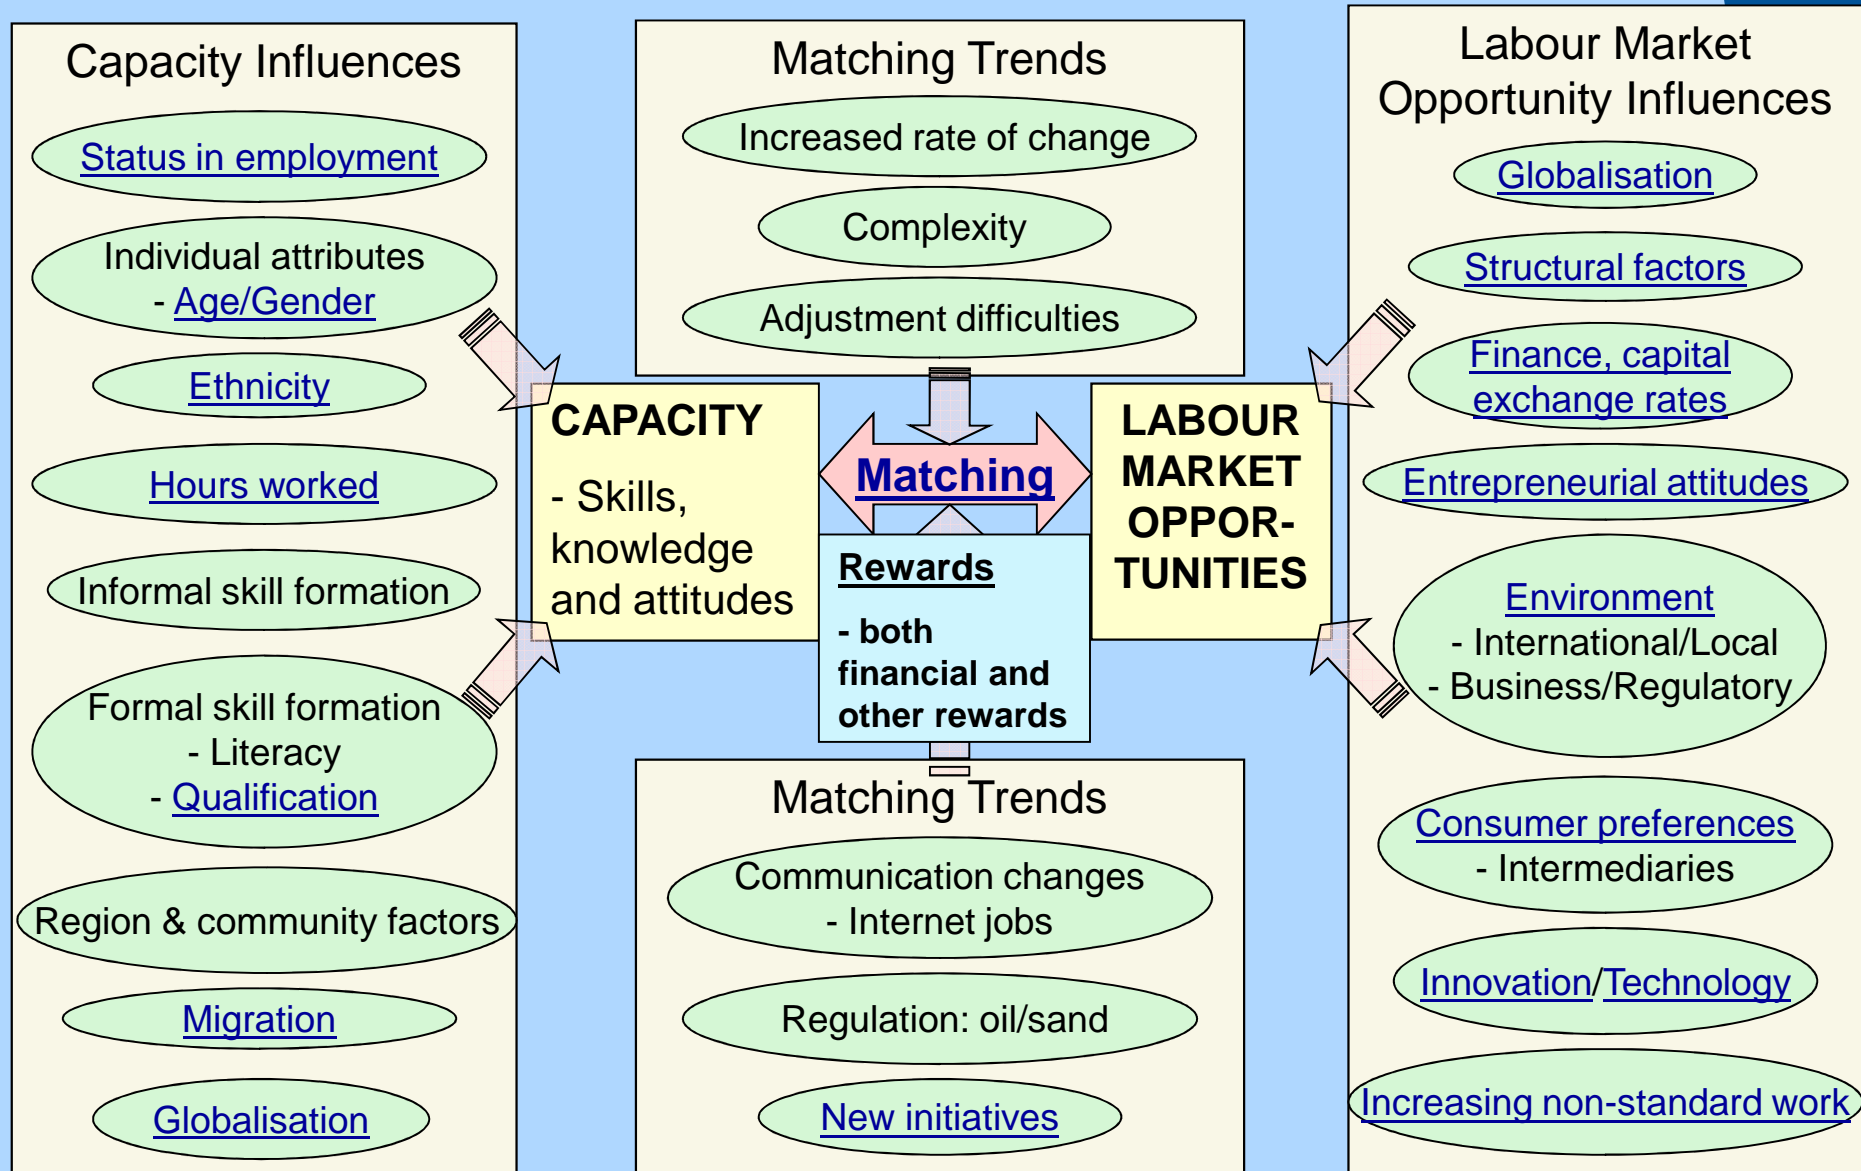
Capacity Influences

Status in employment

Individual attributes - Age/Gender

Ethnicity

Hours worked

Informal skill formation

Formal skill formation - Literacy - Qualification

Region & community factors

Migration

Globalisation

Matching Trends

Increased rate of change

Complexity

Adjustment difficulties

CAPACITY

- Skills, knowledge and attitudes

Matching

Rewards

- both financial and other rewards

LABOUR MARKET OPPOR-TUNITIES

Matching Trends

Communication changes - Internet jobs

Regulation: oil/sand

New initiatives

Labour Market Opportunity Influences

Globalisation

Structural factors

Finance, capital exchange rates

Entrepreneurial attitudes

Environment - International/Local - Business/Regulatory

Consumer preferences - Intermediaries

Innovation/Technology

Increasing non-standard work